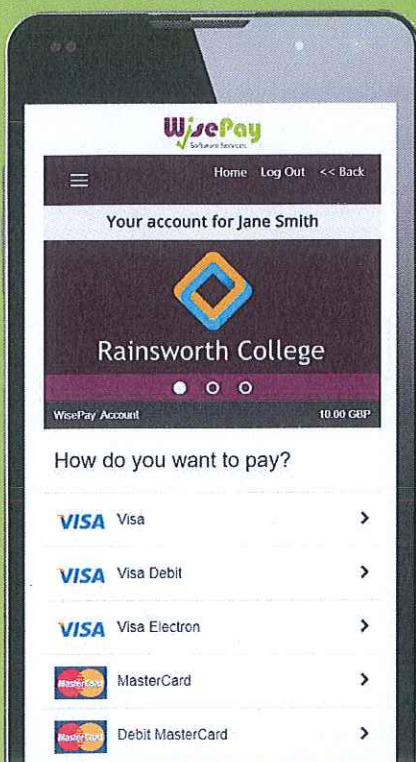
WisePay
Software Services

Home Log Out << Back

Your account for Jane Smith

Rainsworth College

WisePay Account 10.00 GBP

How do you want to pay?

VISA Visa

VISA Visa Debit

VISA Visa Electron

MasterCard MasterCard

MasterCard Debit MasterCard